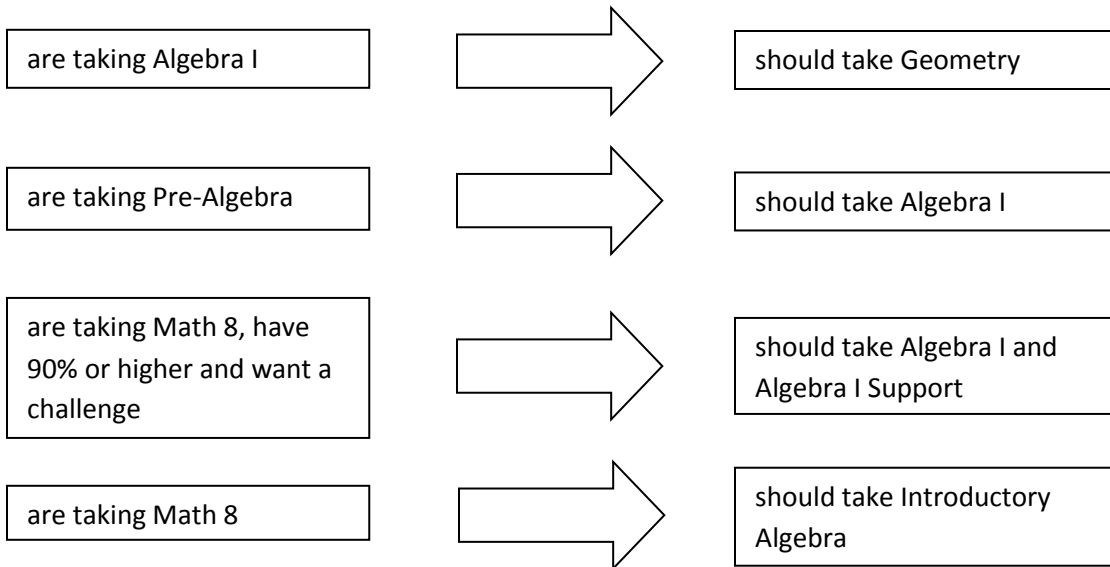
are taking Algebra I

should take Geometry

are taking Pre-Algebra

should take Algebra I

are taking Math 8, have 90% or higher and want a challenge

should take Algebra I and Algebra I Support

are taking Math 8

should take Introductory Algebra